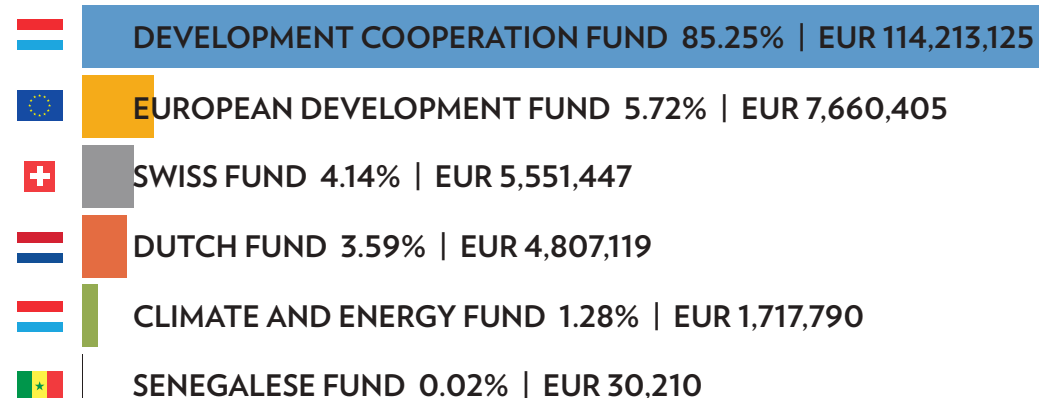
DEVELOPMENT COOPERATION FUND 85.25% | EUR 114,213,125

EUROPEAN DEVELOPMENT FUND 5.72% | EUR 7,660,405

SWISS FUND 4.14% | EUR 5,551,447

DUTCH FUND 3.59% | EUR 4,807,119

CLIMATE AND ENERGY FUND 1.28% | EUR 1,717,790

SENEGALESE FUND 0.02% | EUR 30,210